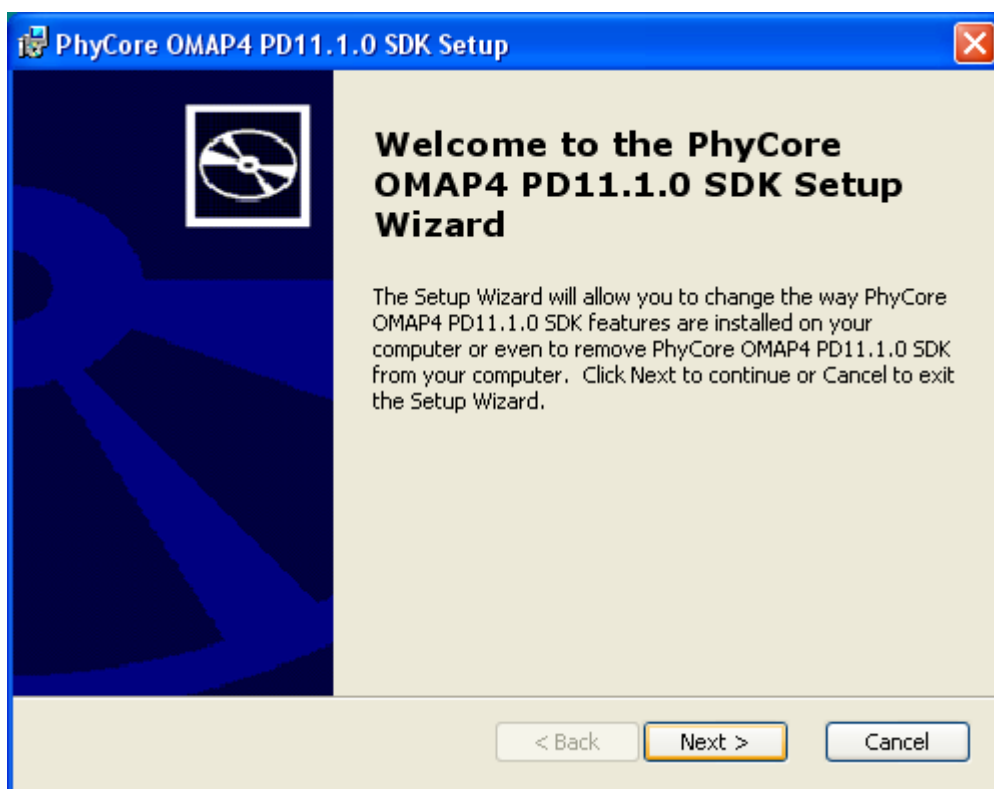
PhyCore OMAP4 PD11.1.0 SDK Setup

Welcome to the PhyCore OMAP4 PD11.1.0 SDK Setup Wizard

The Setup Wizard will allow you to change the way PhyCore OMAP4 PD11.1.0 SDK features are installed on your computer or even to remove PhyCore OMAP4 PD11.1.0 SDK from your computer. Click Next to continue or Cancel to exit the Setup Wizard.

< Back
Next >
Cancel